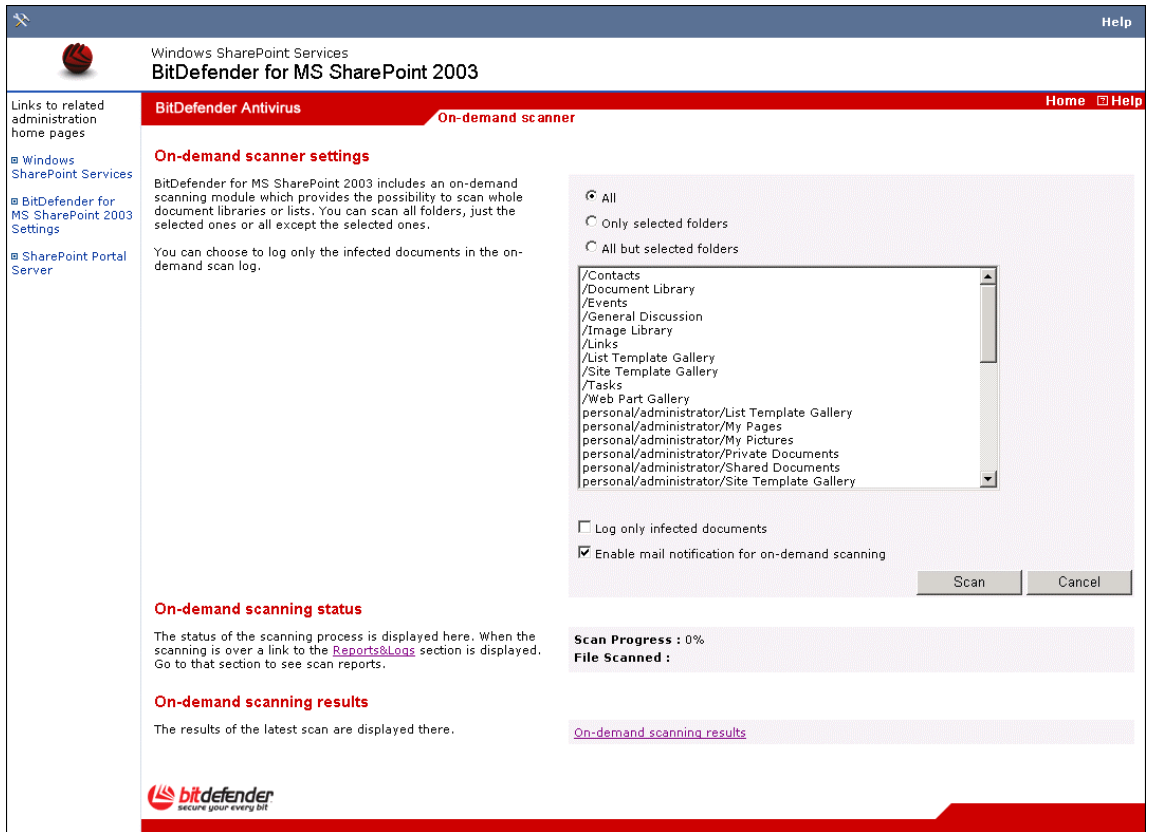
Help

Windows SharePoint Services
BitDefender for MS SharePoint 2003

Links to related administration home pages

Windows SharePoint Services

BitDefender for MS SharePoint 2003 Settings

SharePoint Portal Server

BitDefender Antivirus

Home Help

On-demand scanner

On-demand scanner settings

BitDefender for MS SharePoint 2003 includes an on-demand scanning module which provides the possibility to scan whole document libraries or lists. You can scan all folders, just the selected ones or all except the selected ones.

You can choose to log only the infected documents in the on-demand scan log.

All
Only selected folders
All but selected folders

/Contacts
/Document Library
/Events
/General Discussion
/Image Library
/Links
/List Template Gallery
/Site Template Gallery
/Tasks
/Web Part Gallery
personal/administrator/List Template Gallery
personal/administrator/My Pages
personal/administrator/My Pictures
personal/administrator/Private Documents
personal/administrator/Shared Documents
personal/administrator/Site Template Gallery

Log only infected documents
Enable mail notification for on-demand scanning

Scan Cancel

On-demand scanning status

The status of the scanning process is displayed here. When the scanning is over a link to the Reports&Logs section is displayed. Go to that section to see scan reports.

Scan Progress : 0%
File Scanned :

On-demand scanning results

The results of the latest scan are displayed there.

On-demand scanning results

bitdefender
secure your every bit